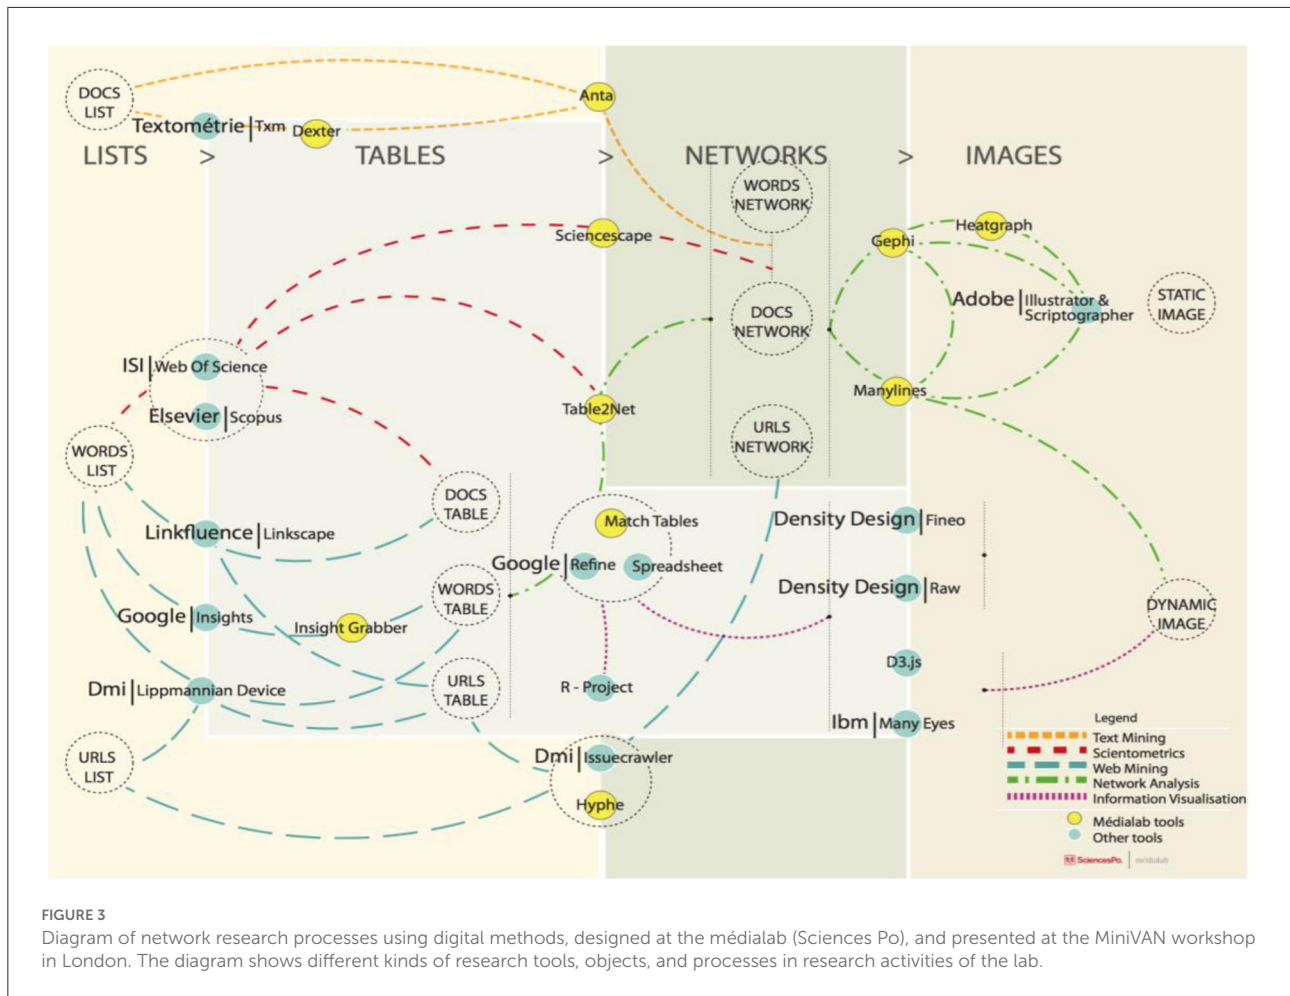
DOCS LIST

Anta

Textométrie | Txm

Dexter

LISTS > TABLES > NETWORKS > IMAGES

WORDS NETWORK

Sciencescape

Heatgraph

Gephi

Adobe | Illustrator & Scriptographer

STATIC IMAGE

DOCS NETWORK

ISI | Web Of Science

Elsevier | Scopus

Table2Net

Manylines

WORDS LIST

URLS NETWORK

DOCS TABLE

Linkfluence | Linkscape

Match Tables

Density Design | Fineo

Google | Refine

Spreadsheet

Density Design | Raw

WORDS TABLE

DYNAMIC IMAGE

Google | Insights

Insight Grabber

D3.js

Dmi | Lippmannian Device

URLS TABLE

R - Project

Ibm | Many Eyes

URLS LIST

Dmi | Issuecrawler

Hyphe

Legend
Text Mining
Scientometrics
Web Mining
Network Analysis
Information Visualisation
Médialab tools
Other tools

SciencesPo. | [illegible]

FIGURE 3
Diagram of network research processes using digital methods, designed at the médialab (Sciences Po), and presented at the MiniVAN workshop in London. The diagram shows different kinds of research tools, objects, and processes in research activities of the lab.